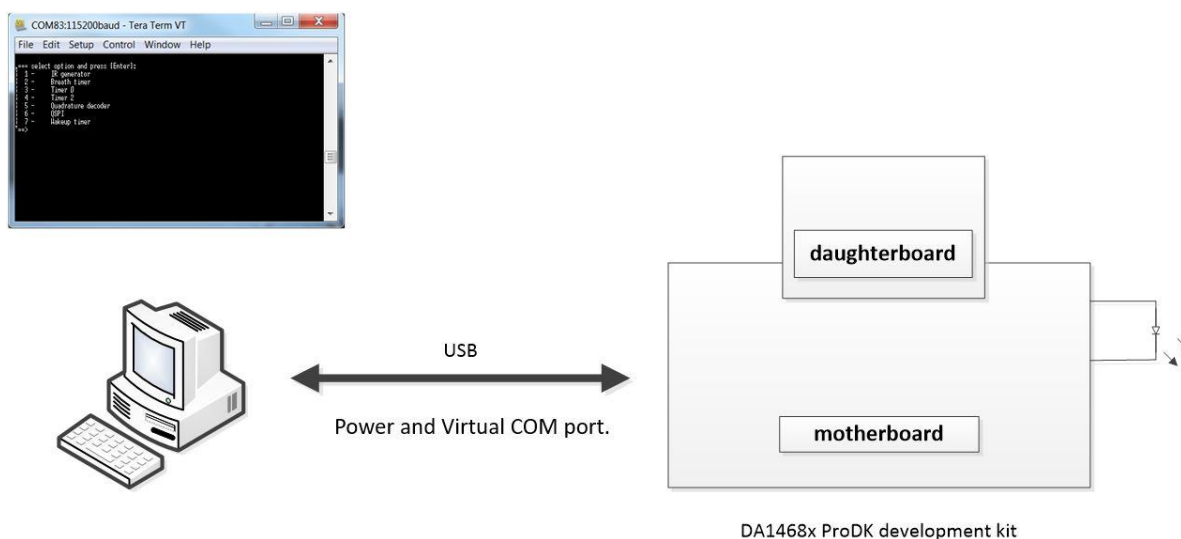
COM83:115200baud - Tera Term VT

File Edit Setup Control Window Help

*** select option and press [Enter]:
1 - IR generator
2 - Breath timer
3 - Timer 0
4 - Timer 2
5 - Quadrature decoder
6 - QSPI
7 - Wakeup timer
==>

daughterboard

USB

Power and Virtual COM port.

motherboard

DA1468x ProDK development kit